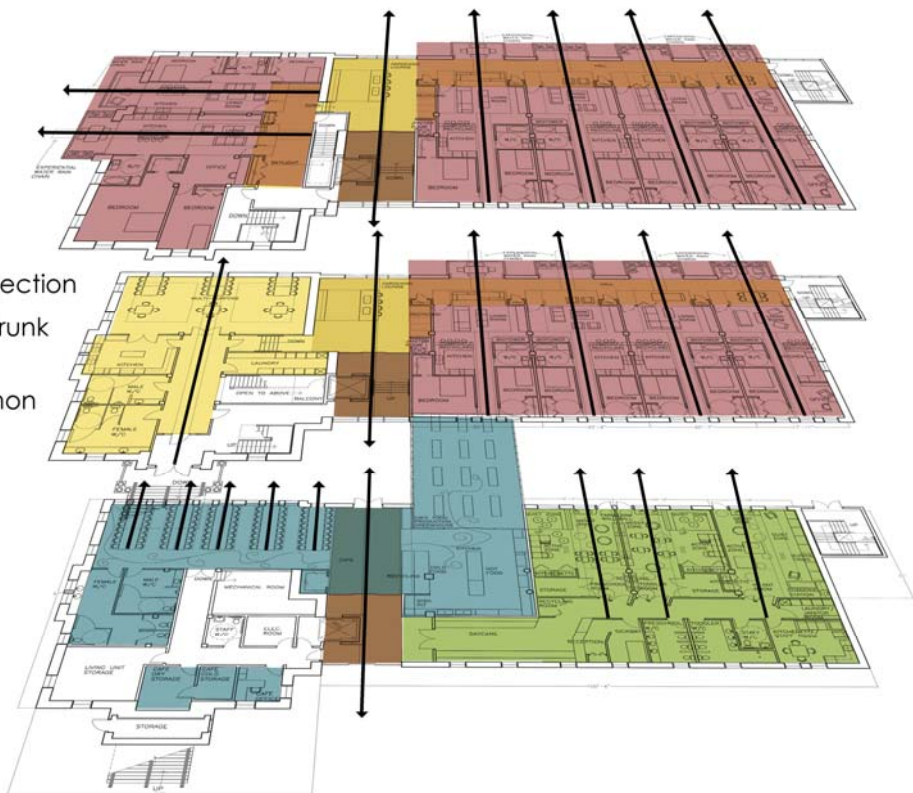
ection
runk

non

KITCHEN
OFFICE
BEDROOM
BEDROOM
DOWN
SKYLIGHT
DOWN
BEDROOM
KITCHEN
BEDROOM
HALL
LAUNDRY
KITCHEN
MALE W/C
FEMALE W/C
OPEN TO ABOVE
BALCONY
UP
BEDROOM
KITCHEN
UP
DOWN
FEMALE W/C
MALE W/C
MECHANICAL ROOM
STAFF W/C
ELEC. ROOM
LIVING UNIT STORAGE
CAFE DRY STORAGE
CAFE STORAGE
STORAGE
UP
DAYCARE
RECEPTION
STORAGE